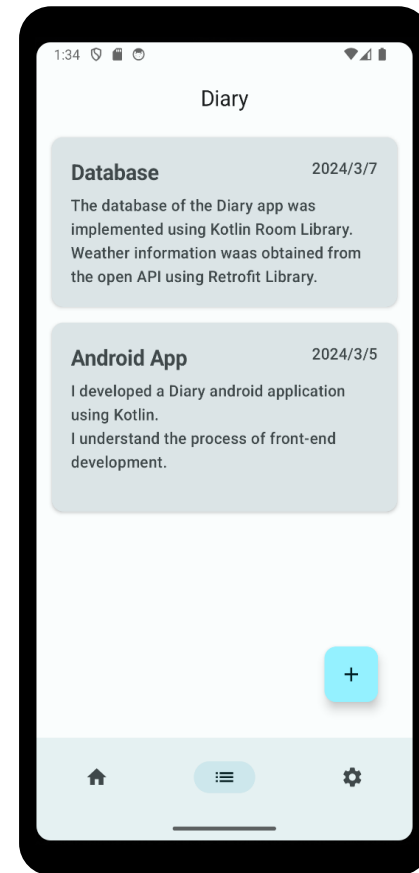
1:34

Diary

Database
2024/3/7
The database of the Diary app was implemented using Kotlin Room Library. Weather information waas obtained from the open API using Retrofit Library.

Android App
2024/3/5
I developed a Diary android application using Kotlin.
I understand the process of front-end development.

+